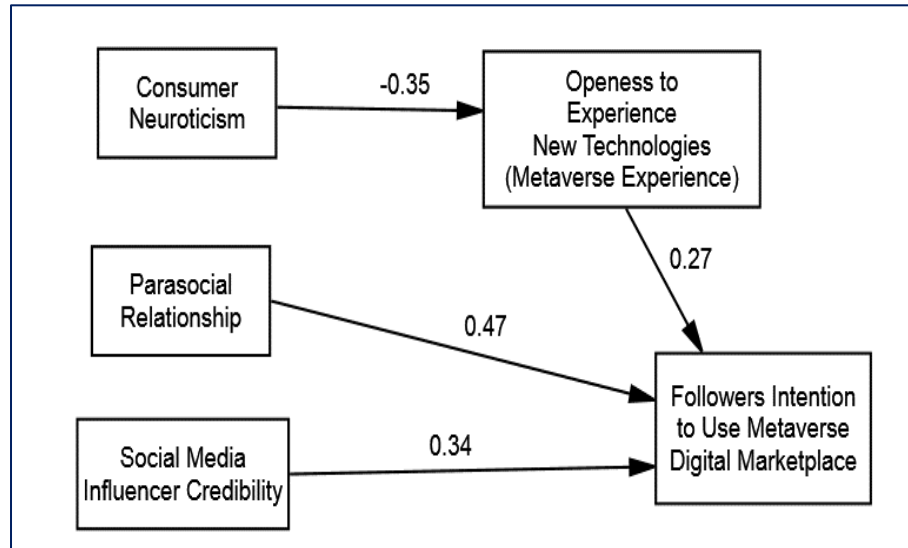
Consumer Neuroticism

-0.35

Openess to Experience New Technologies (Metaverse Experience)

0.27

Parasocial Relationship

0.47

Followers Intention to Use Metaverse Digital Marketplace

Social Media Influencer Credibility

0.34